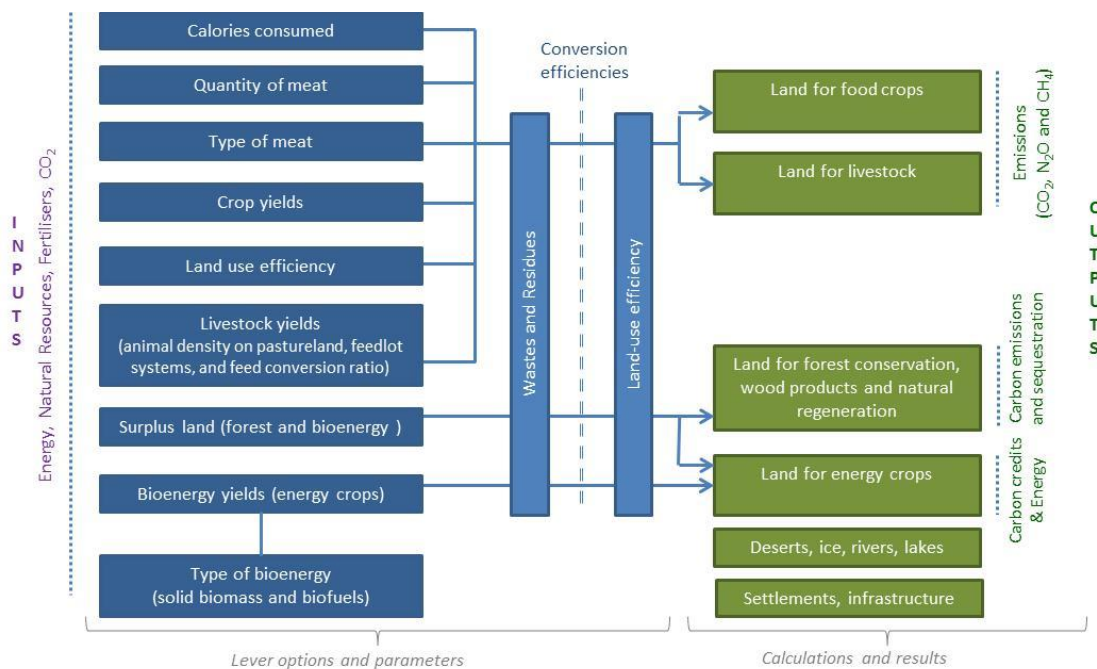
INPUTS

Energy, Natural Resources, Fertilisers, $CO_2$

Calories consumed

Quantity of meat

Type of meat

Crop yields

Land use efficiency

Livestock yields (animal density on pastureland, feedlot systems, and feed conversion ratio)

Surplus land (forest and bioenergy )

Bioenergy yields (energy crops)

Type of bioenergy (solid biomass and biofuels)

Conversion efficiencies

Wastes and Residues

Land-use efficiency

Land for food crops

Land for livestock

Emissions ($CO_2$, $N_2O$ and $CH_4$)

Land for forest conservation, wood products and natural regeneration

Carbon emissions and sequestration

Land for energy crops

Carbon credits & Energy

Deserts, ice, rivers, lakes

Settlements, infrastructure

OUTPUTS

Lever options and parameters

Calculations and results